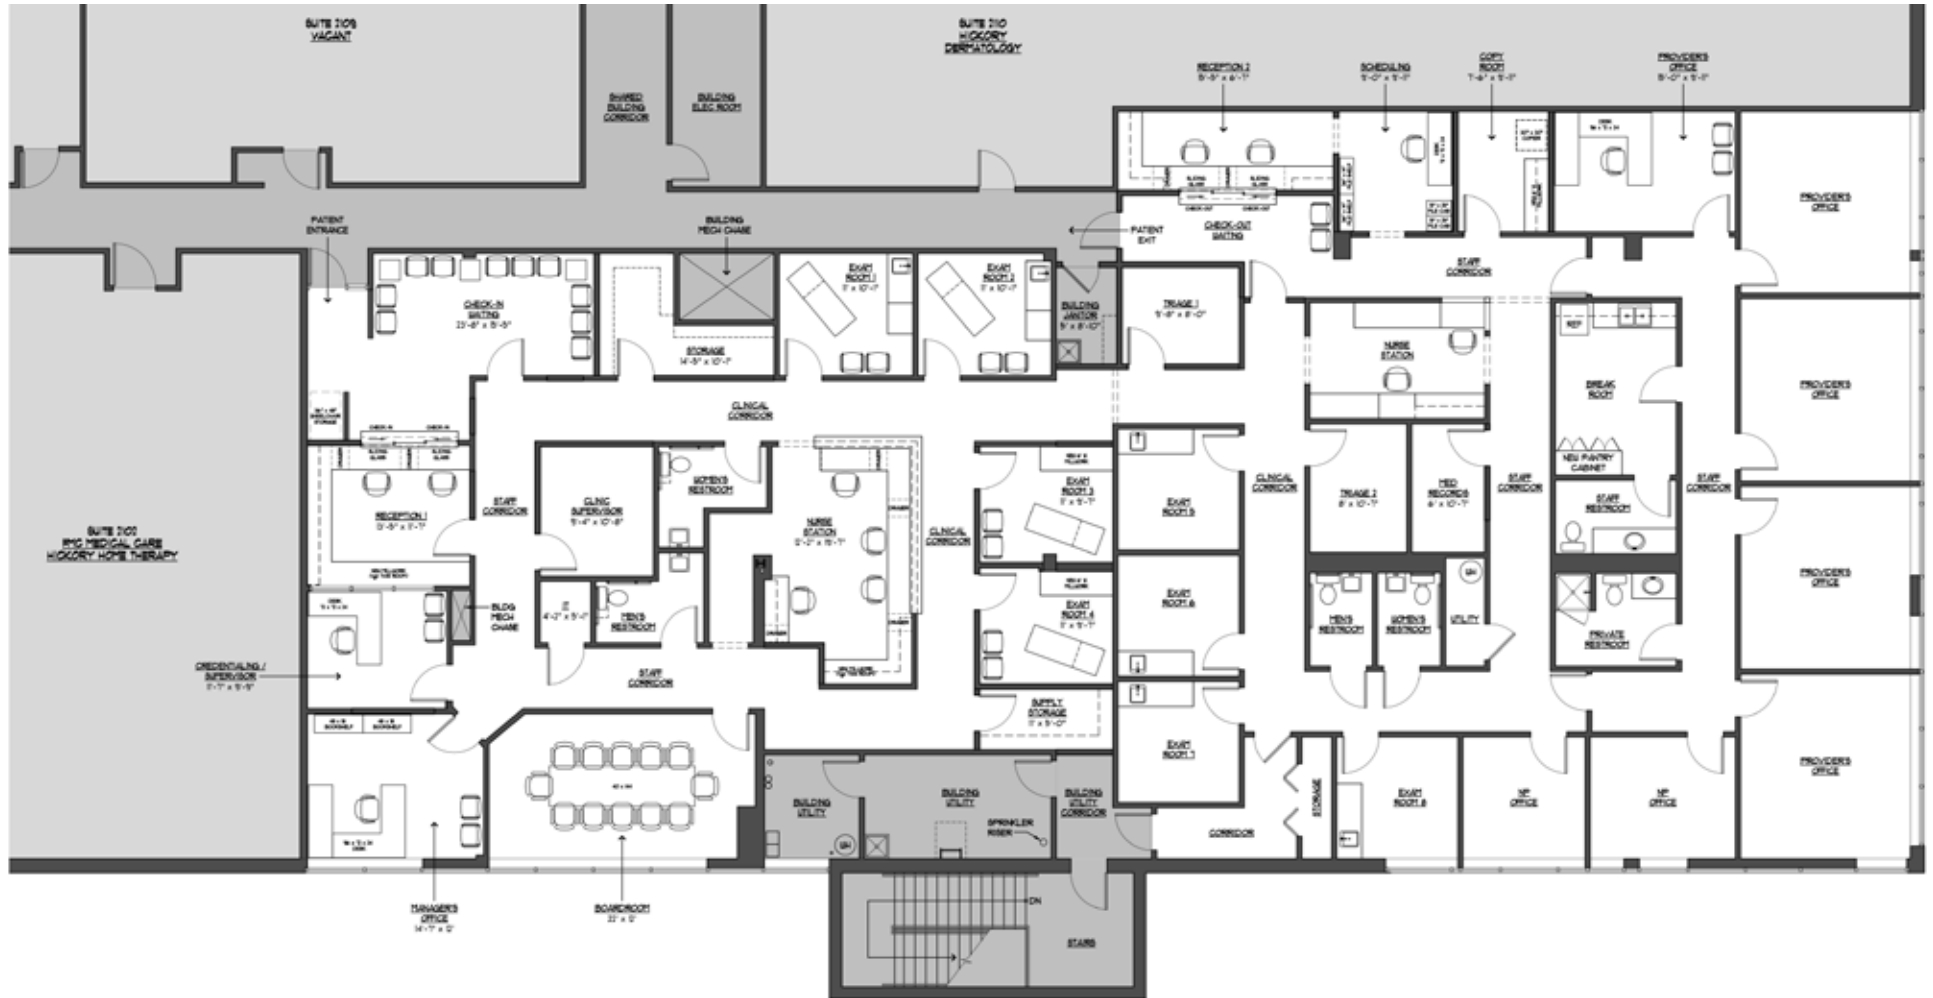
SUITE 210B
VACANT

SHARED BUILDING CORRIDOR

BUILDING ELEC ROOM

SUITE 210
HICKORY DERMATOLOGY

RECEPTION 2
8'-8" x 6'-1"

SCHEDULING
9'-0" x 9'-1"

COPY ROOM
7'-6" x 9'-1"

PROVIDER'S OFFICE
9'-0" x 9'-1"

PROVIDER'S OFFICE

PATIENT ENTRANCE

BUILDING MECH CHASE

PATIENT EXIT

CHECK-OUT WAITING

STAFF CORRIDOR

CHECK-IN WAITING
23'-8" x 15'-5"

STORAGE
14'-8" x 10'-7"

EXAM ROOM 1
11' x 10'-7"

EXAM ROOM 2
11' x 10'-7"

BUILDING JANITOR
5' x 8'-10"

TRIAGE 1
9'-8" x 8'-0"

NURSE STATION

PROVIDER'S OFFICE

BREAK ROOM

CLINICAL CORRIDOR

CLINIC SUPERVISOR
9'-4" x 10'-8"

WOMEN'S RESTROOM

NURSE STATION
12'-2" x 18'-1"

CLINICAL CORRIDOR

EXAM ROOM 3
11' x 9'-7"

EXAM ROOM 5

CLINICAL CORRIDOR

TRIAGE 2
8' x 10'-7"

MED RECORDS
6' x 10'-7"

STAFF CORRIDOR

NEW PANTRY CABINET

STAFF RESTROOM

STAFF CORRIDOR

PROVIDER'S OFFICE

STAFF CORRIDOR

RECEPTION 1
13'-8" x 11'-7"

SUITE 210D
PMC MEDICAL CARE
HICKORY HOME THERAPY

BLDG MECH CHASE

IT
4'-2" x 5'-1"

MEN'S RESTROOM

EXAM ROOM 6

EXAM ROOM 4
11' x 9'-7"

MEN'S RESTROOM

WOMEN'S RESTROOM

UTILITY

PRIVATE RESTROOM

PROVIDER'S OFFICE

CREDENTIALING / SUPERVISOR
11'-7" x 9'-9"

STAFF CORRIDOR

SUPPLY STORAGE
11' x 5'-0"

EXAM ROOM 7

BUILDING UTILITY

BUILDING UTILITY

SPRINKLER RISER

BUILDING UTILITY CORRIDOR

CORRIDOR

STORAGE

EXAM ROOM 8

NP OFFICE

NP OFFICE

PROVIDER'S OFFICE

MANAGER'S OFFICE
14'-1" x 12'

BOARDROOM
22' x 12'

DN

STAIRS